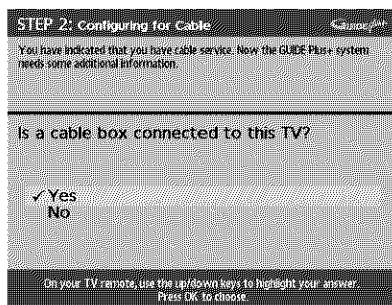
STEP 2: Configuring for Cable

GUIDE Plus+

You have indicated that you have cable service. Now the GUIDE Plus+ system needs some additional information.

Is a cable box connected to this TV?

✓Yes
No

On your TV remote, use the up/down keys to highlight your answer. Press OK to choose.